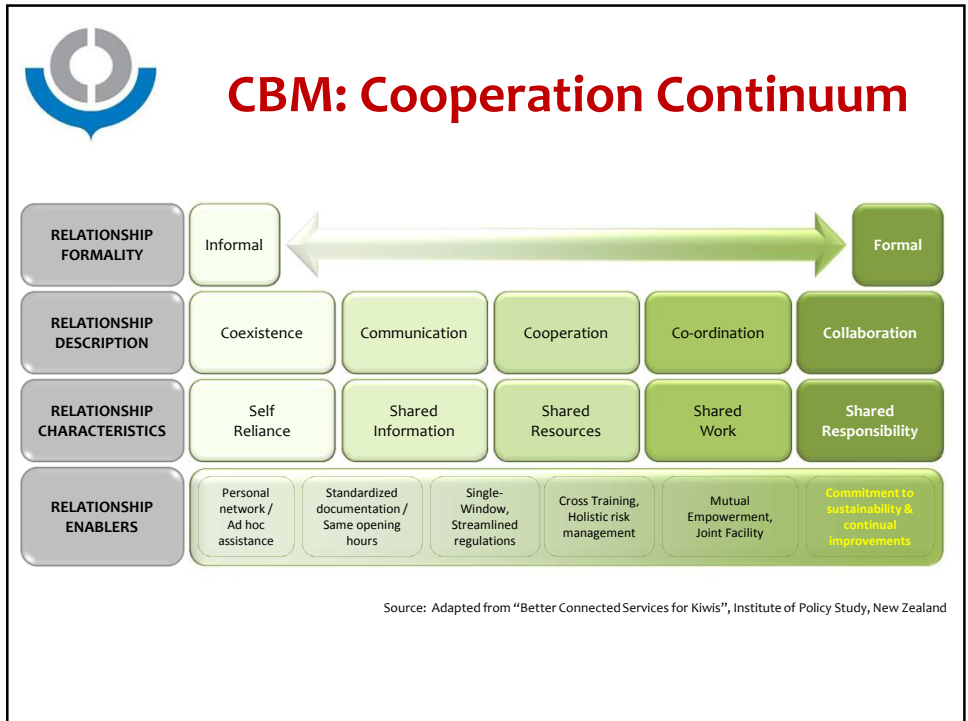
CBM: Cooperation Continuum

| RELATIONSHIP FORMALITY | Informal | | | | Formal |
|---|---|---|---|---|---|
| RELATIONSHIP DESCRIPTION | Coexistence | Communication | Cooperation | Co-ordination | Collaboration |
| RELATIONSHIP CHARACTERISTICS | Self Reliance | Shared Information | Shared Resources | Shared Work | Shared Responsibility |
| RELATIONSHIP ENABLERS | Personal network / Ad hoc assistance | Standardized documentation / Same opening hours | Single-Window, Streamlined regulations | Cross Training, Holistic risk management | Mutual Empowerment, Joint Facility | Commitment to sustainability & continual improvements |

Source: Adapted from "Better Connected Services for Kiwis", Institute of Policy Study, New Zealand